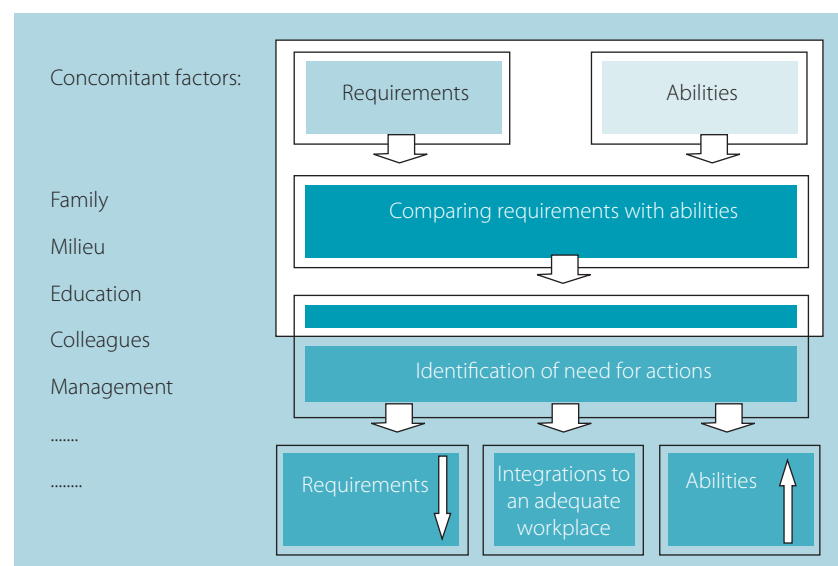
Concomitant factors:

Family

Milieu

Education

Colleagues

Management

.......

........

Requirements

Abilities

Comparing requirements with abilities

Identification of need for actions

Requirements

Integrations to an adequate workplace

Abilities